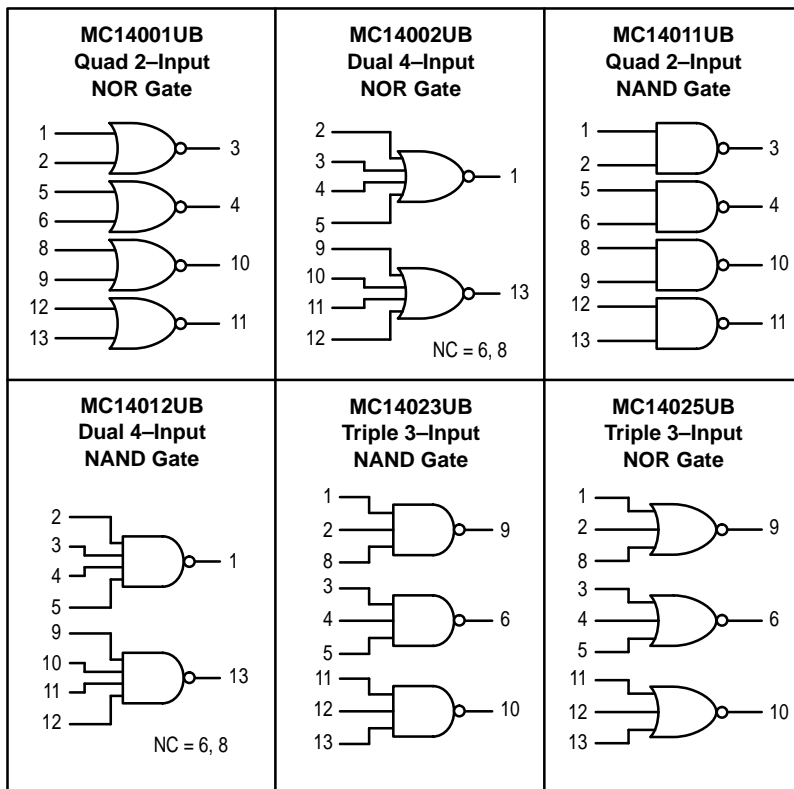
| MC14001UB Quad 2–Input NOR Gate | MC14002UB Dual 4–Input NOR Gate | MC14011UB Quad 2–Input NAND Gate |
|---|---|---|
| 1 2 3 5 6 4 8 9 10 12 13 11 | 2 3 4 5 1 9 10 11 12 13 NC = 6, 8 | 1 2 3 5 6 4 8 9 10 12 13 11 |
| **MC14012UB Dual 4–Input NAND Gate** | **MC14023UB Triple 3–Input NAND Gate** | **MC14025UB Triple 3–Input NOR Gate** |
| 2 3 4 5 1 9 10 11 12 13 NC = 6, 8 | 1 2 8 9 3 4 5 6 11 12 13 10 | 1 2 8 9 3 4 5 6 11 12 13 10 |